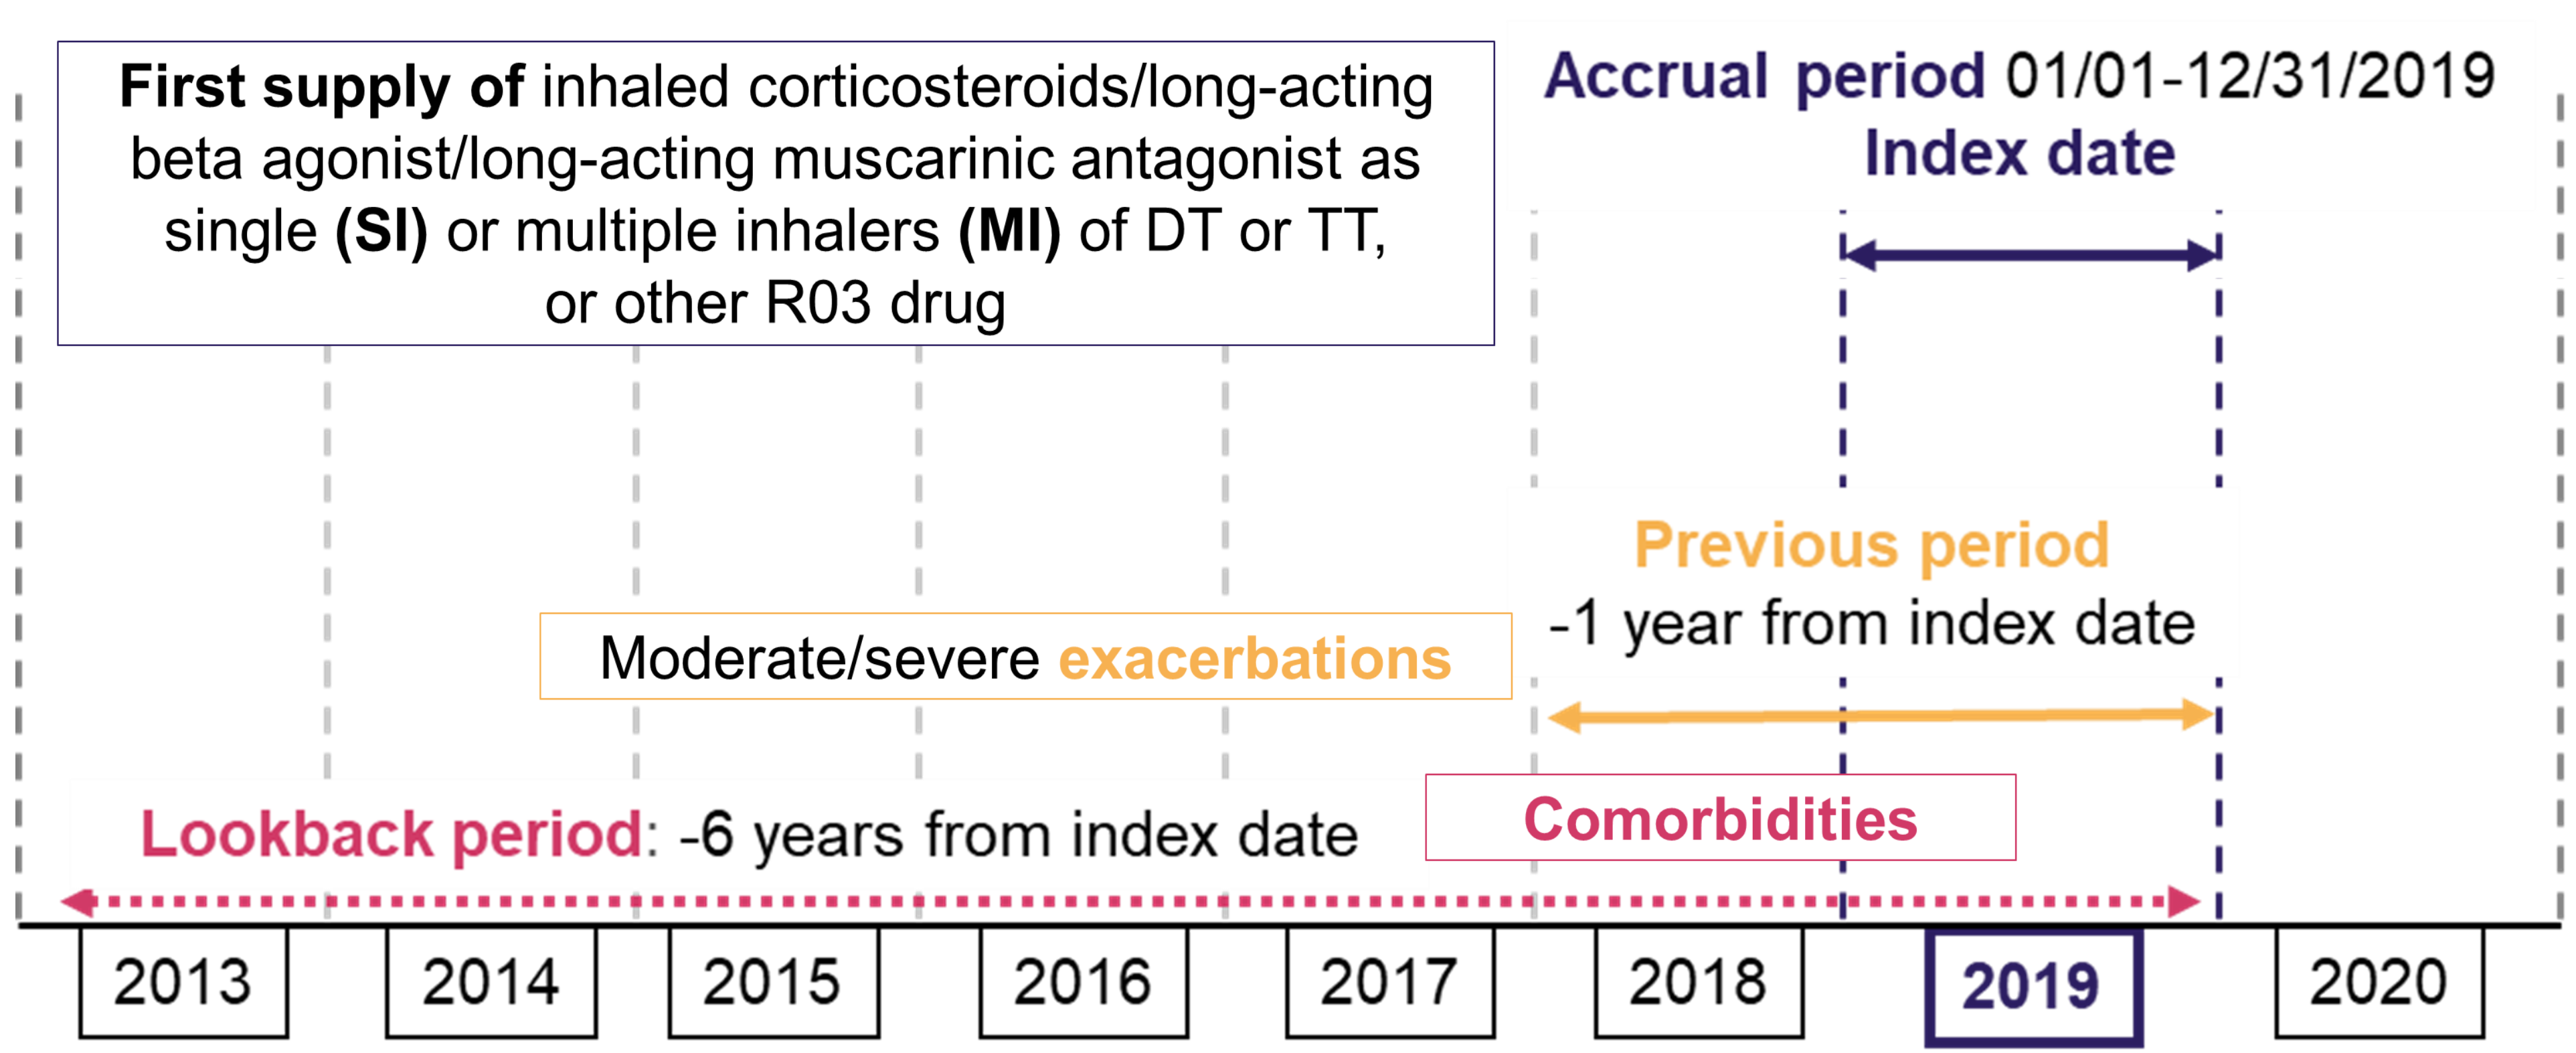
First supply of inhaled corticosteroids/long-acting beta agonist/long-acting muscarinic antagonist as single (SI) or multiple inhalers (MI) of DT or TT, or other R03 drug

Accrual period 01/01-12/31/2019
Index date

Previous period
-1 year from index date

Moderate/severe exacerbations

Lookback period: -6 years from index date

Comorbidities

2013
2014
2015
2016
2017
2018
2019
2020